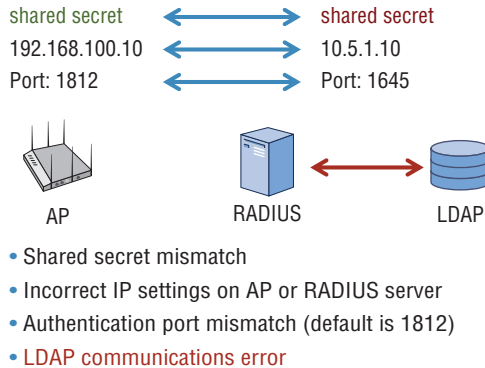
shared secret
192.168.100.10
Port: 1812

shared secret
10.5.1.10
Port: 1645

AP
RADIUS
LDAP

• Shared secret mismatch
• Incorrect IP settings on AP or RADIUS server
• Authentication port mismatch (default is 1812)
• LDAP communications error